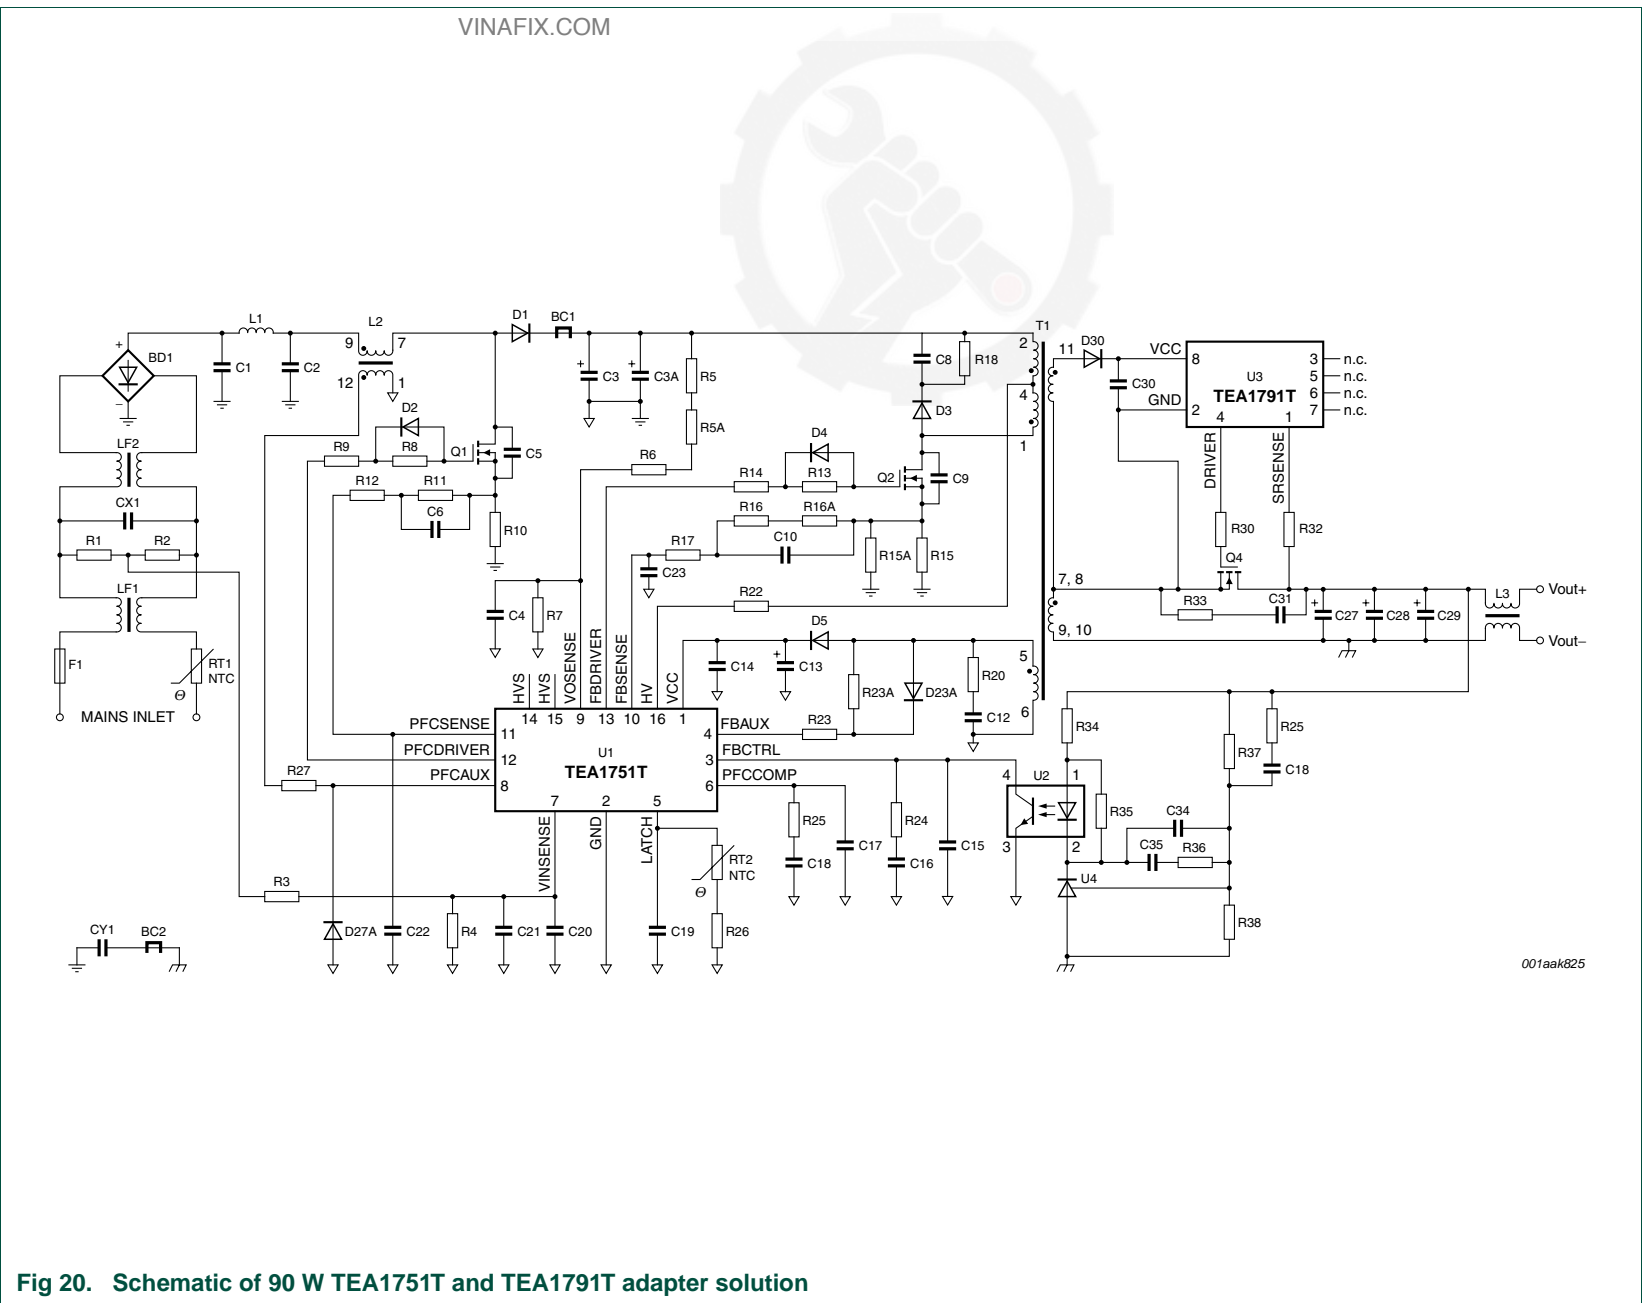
VINAFIX.COM

+ BD1 L1 C1 C2 L2 9 7 12 1 D1 BC1 + C3 + C3A R5 R5A T1 2 C8 R18 11 D30 VCC 8 U3 3 n.c. 5 n.c. 6 n.c. 7 n.c. C30 GND 2 TEA1791T 4 1 D3 4 1 DRIVER SRSENSE

LF2 D2 R9 R8 Q1 C5 R6 D4 R14 R13 Q2 C9 CX1 R12 R11 C6 R10 R16 R16A R1 R2 R17 C10 R15A R15 R30 R32 Q4 C23 7, 8 R33 C31 + C27 + C28 + C29 L3 Vout+ Vout− LF1 C4 R7 R22 9, 10 D5 C14 + C13 R23A D23A R20 5 6 C12 F1 RT1 NTC $\Theta$ MAINS INLET

HVS HVS VOSENSE FBDRIVER FBSENSE HV VCC PFCSENSE 11 14 15 9 13 10 16 1 FBAUX 4 R23 R34 R25 PFCDRIVER 12 U1 FBCTRL 3 PFCAUX 8 TEA1751T PFCCOMP 6 R27 7 2 5 R37 C18 4 U2 1 R25 C17 R24 C15 R35 C34 VINSENSE GND LATCH RT2 NTC $\Theta$ C18 C16 3 2 C35 R36 R3 U4 D27A C22 R4 C21 C20 C19 R26 R38 CY1 BC2

001aak825

Fig 20. Schematic of 90 W TEA1751T and TEA1791T adapter solution